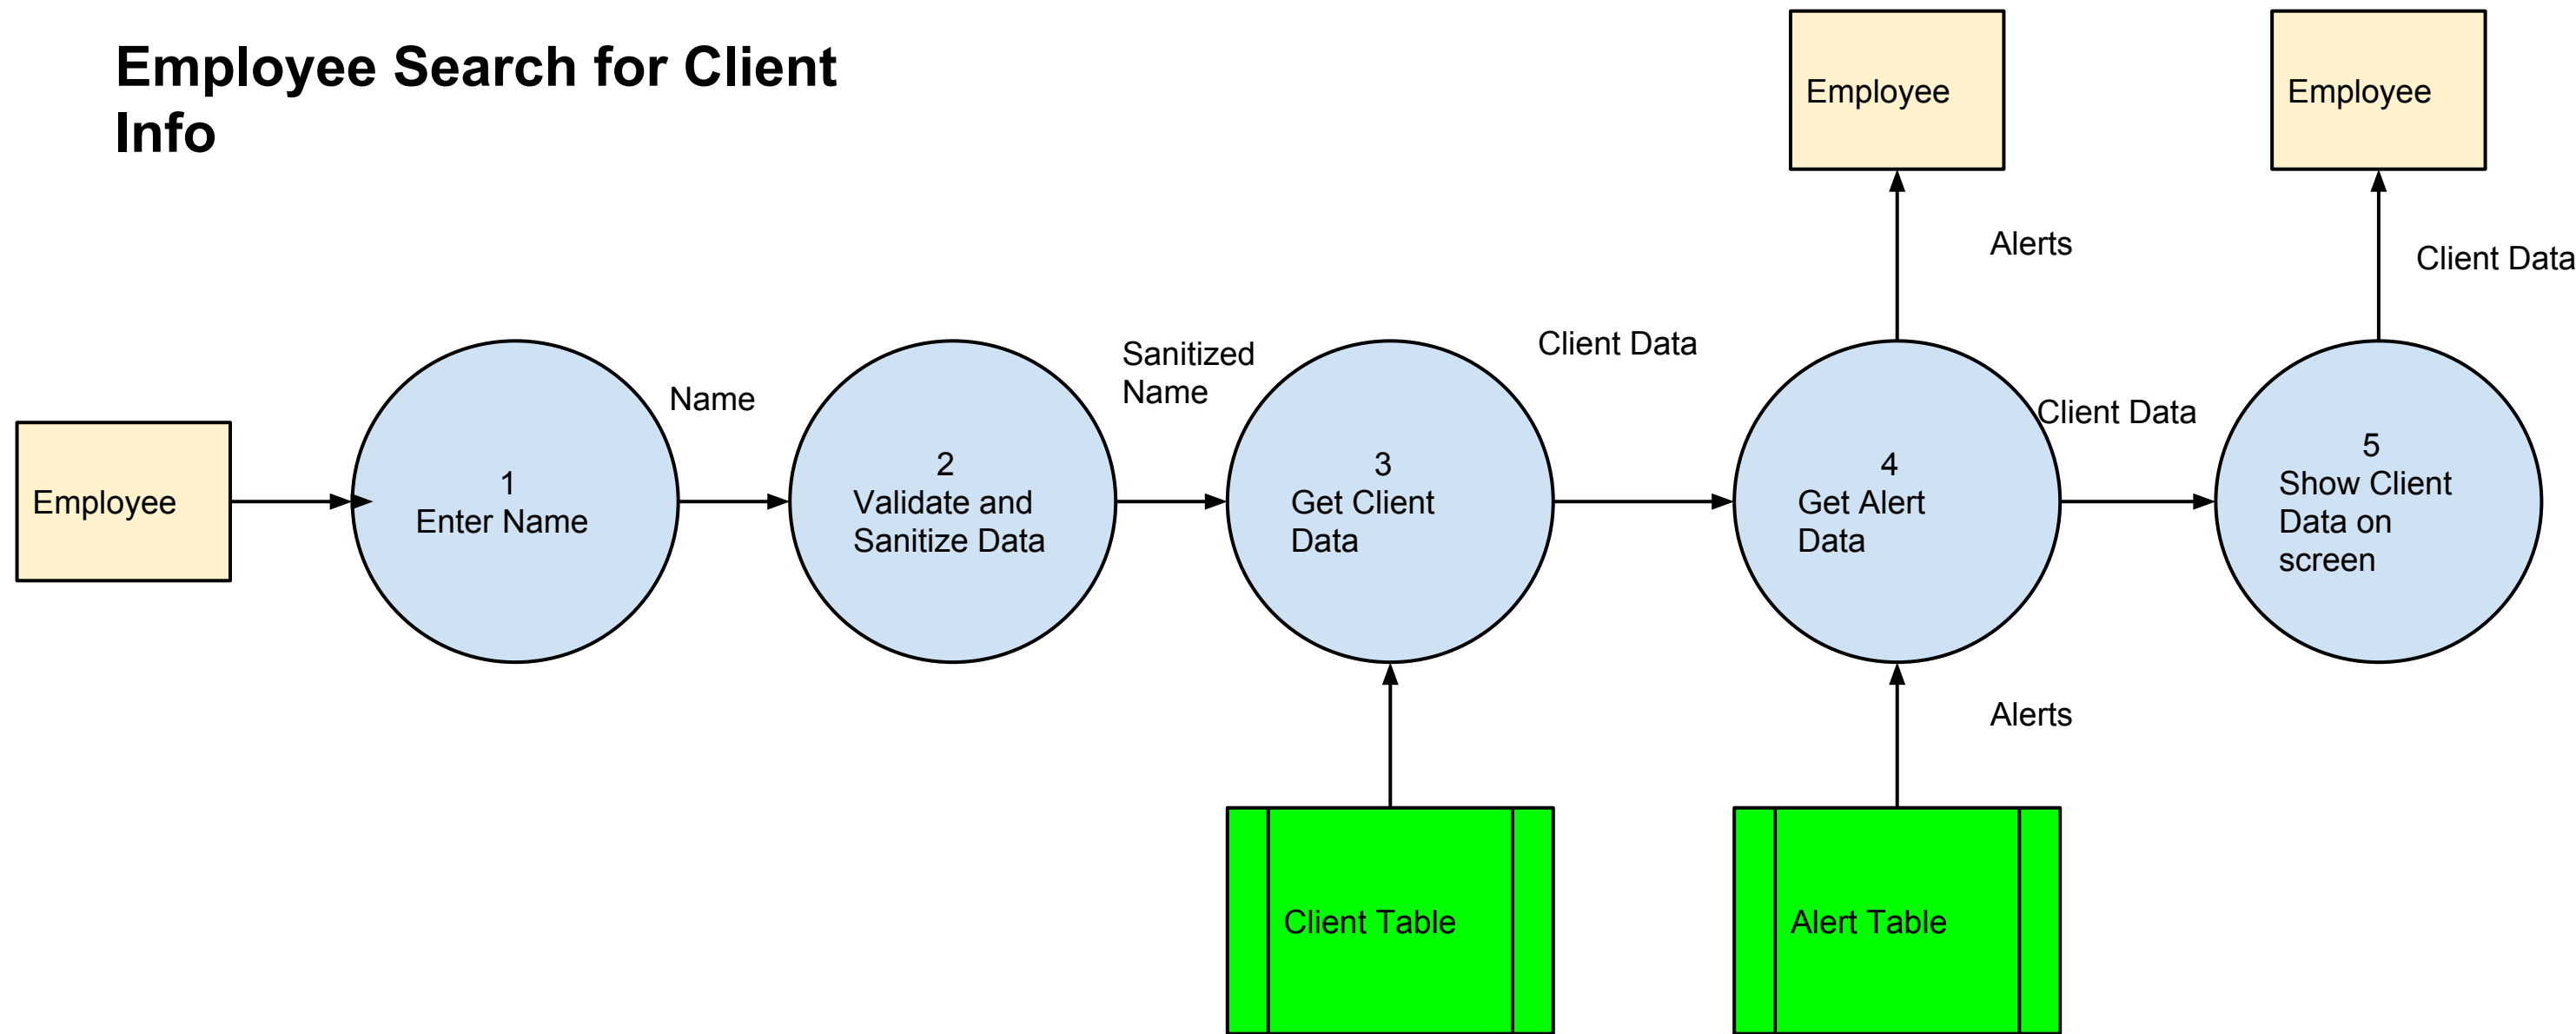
Employee Search for Client Info

Employee

Employee

Alerts

Client Data

Client Data

Sanitized Name

Name

Client Data

Employee

1
Enter Name

2
Validate and Sanitize Data

3
Get Client Data

4
Get Alert Data

5
Show Client Data on screen

Alerts

Client Table

Alert Table